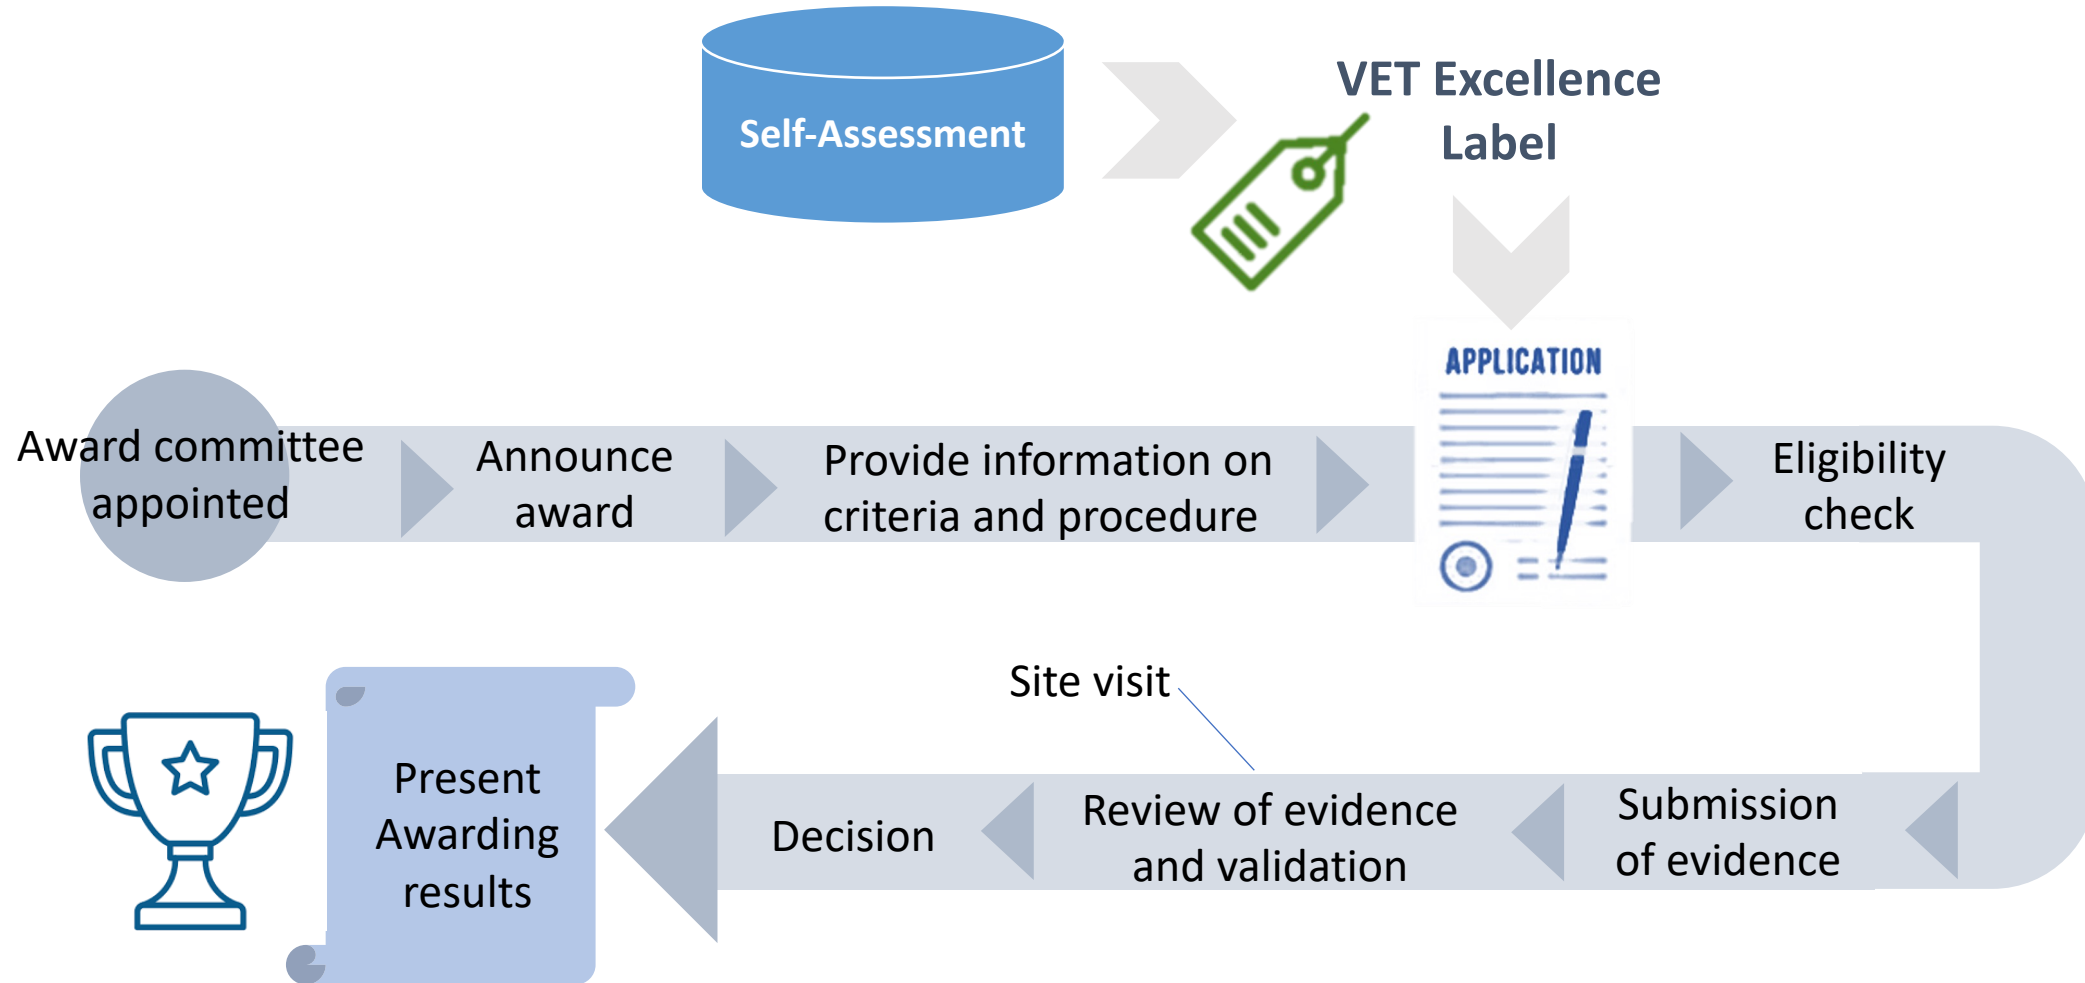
Self-Assessment

VET Excellence Label

APPLICATION

Award committee appointed

Announce award

Provide information on criteria and procedure

Eligibility check

Site visit

Present Awarding results

Decision

Review of evidence and validation

Submission of evidence